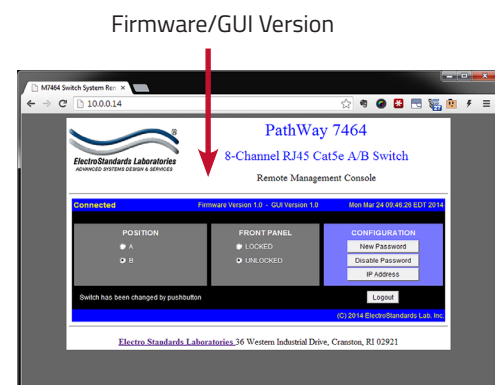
Firmware/GUI Version

M7464 Switch System Re

10.0.0.14

ElectroStandards Laboratories
ADVANCED SYSTEMS DESIGN & SERVICES

PathWay 7464

8-Channel RJ45 Cat5e A/B Switch

Remote Management Console

Connected

Firmware Version 1.0 - GUI Version 1.0

Mon Mar 24 09:46:28 EDT 2014

POSITION

A

B

FRONT PANEL

LOCKED

UNLOCKED

CONFIGURATION

New Password

Disable Password

IP Address

Switch has been changed by pushbutton

Logout

(C) 2014 ElectroStandards Lab. Inc.

Electro Standards Laboratories 36 Western Industrial Drive, Cranston, RI 02921